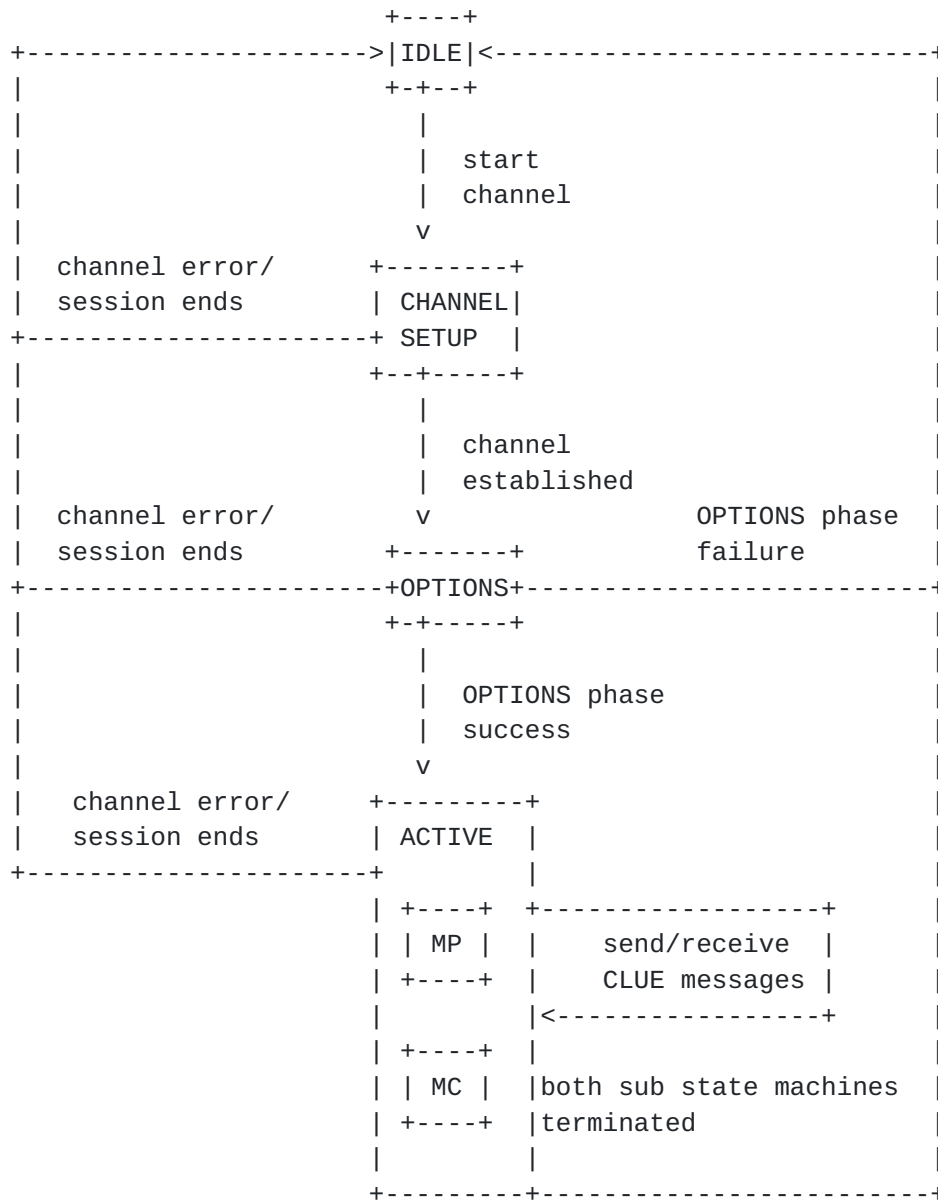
IDLE

start channel

channel error/ session ends

CHANNEL SETUP

channel established

channel error/ session ends

OPTIONS phase failure

OPTIONS

OPTIONS phase success

channel error/ session ends

ACTIVE

MP

send/receive CLUE messages

MC

both sub state machines terminated